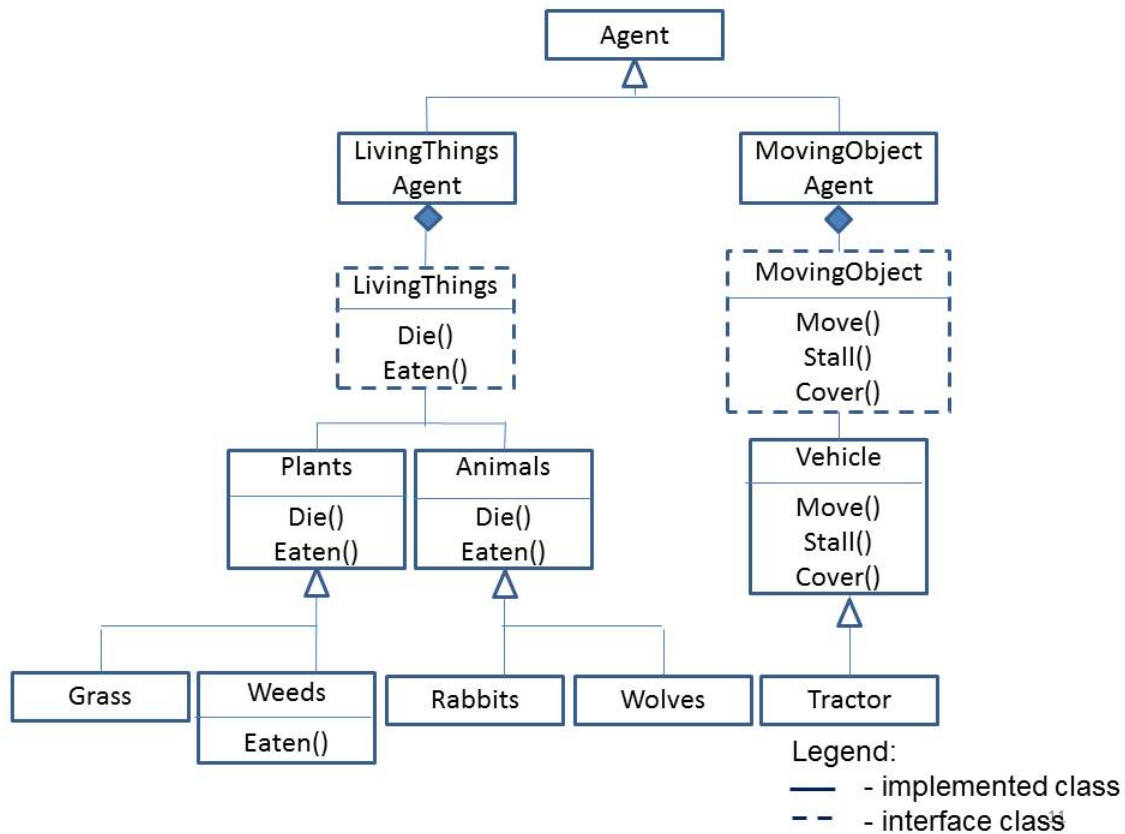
Agent

LivingThings Agent

MovingObject Agent

LivingThings
Die()
Eaten()

MovingObject
Move()
Stall()
Cover()

Plants
Die()
Eaten()

Animals
Die()
Eaten()

Vehicle
Move()
Stall()
Cover()

Grass

Weeds
Eaten()

Rabbits

Wolves

Tractor

Legend:
- implemented class
- interface class

11